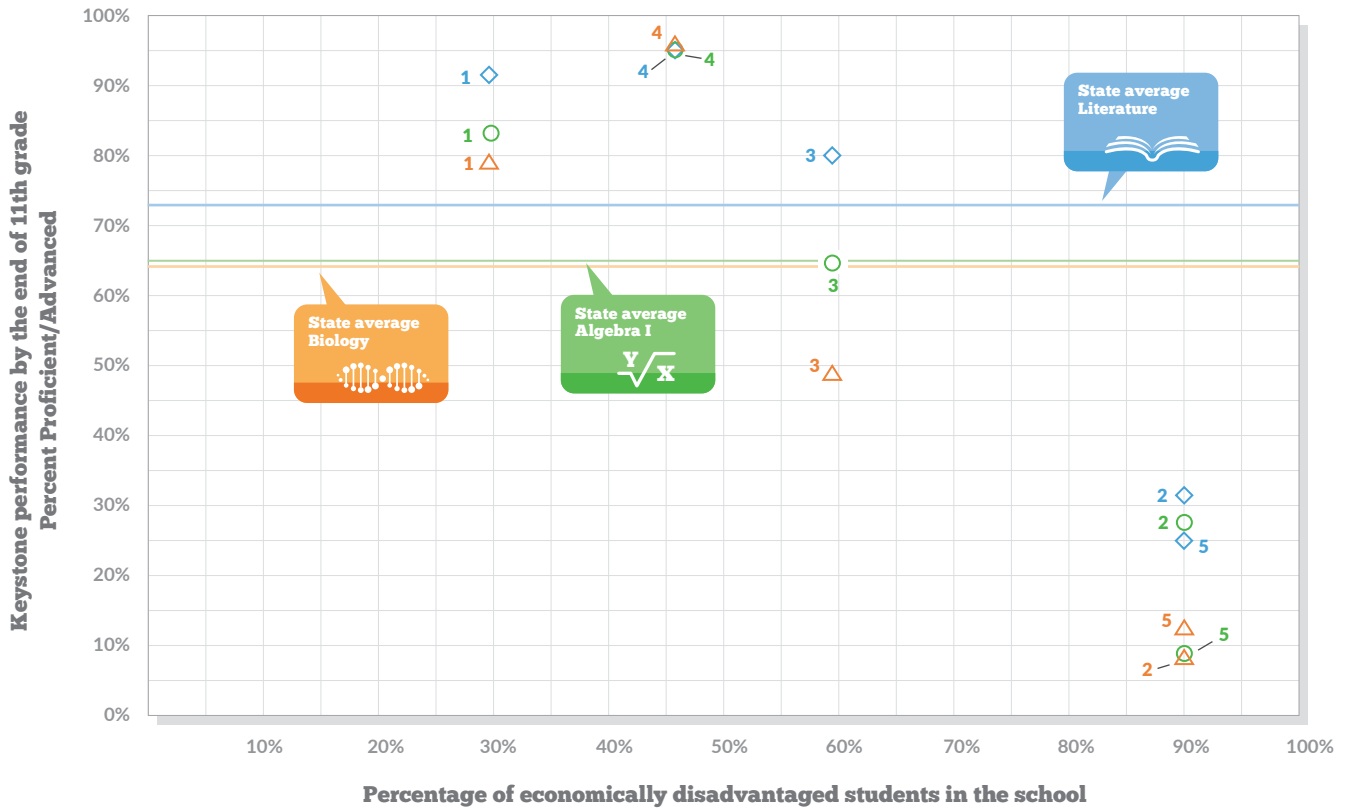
Keystone performance by the end of 11th grade
Percent Proficient/Advanced

100%
90%
80%
70%
60%
50%
40%
30%
20%
10%
0%

4
1
4
4
State average Literature
1
3
1
3
State average Biology
State average Algebra I
Y
X
3
2
2
5
5
5
2

10%
20%
30%
40%
50%
60%
70%
80%
90%
100%

Percentage of economically disadvantaged students in the school